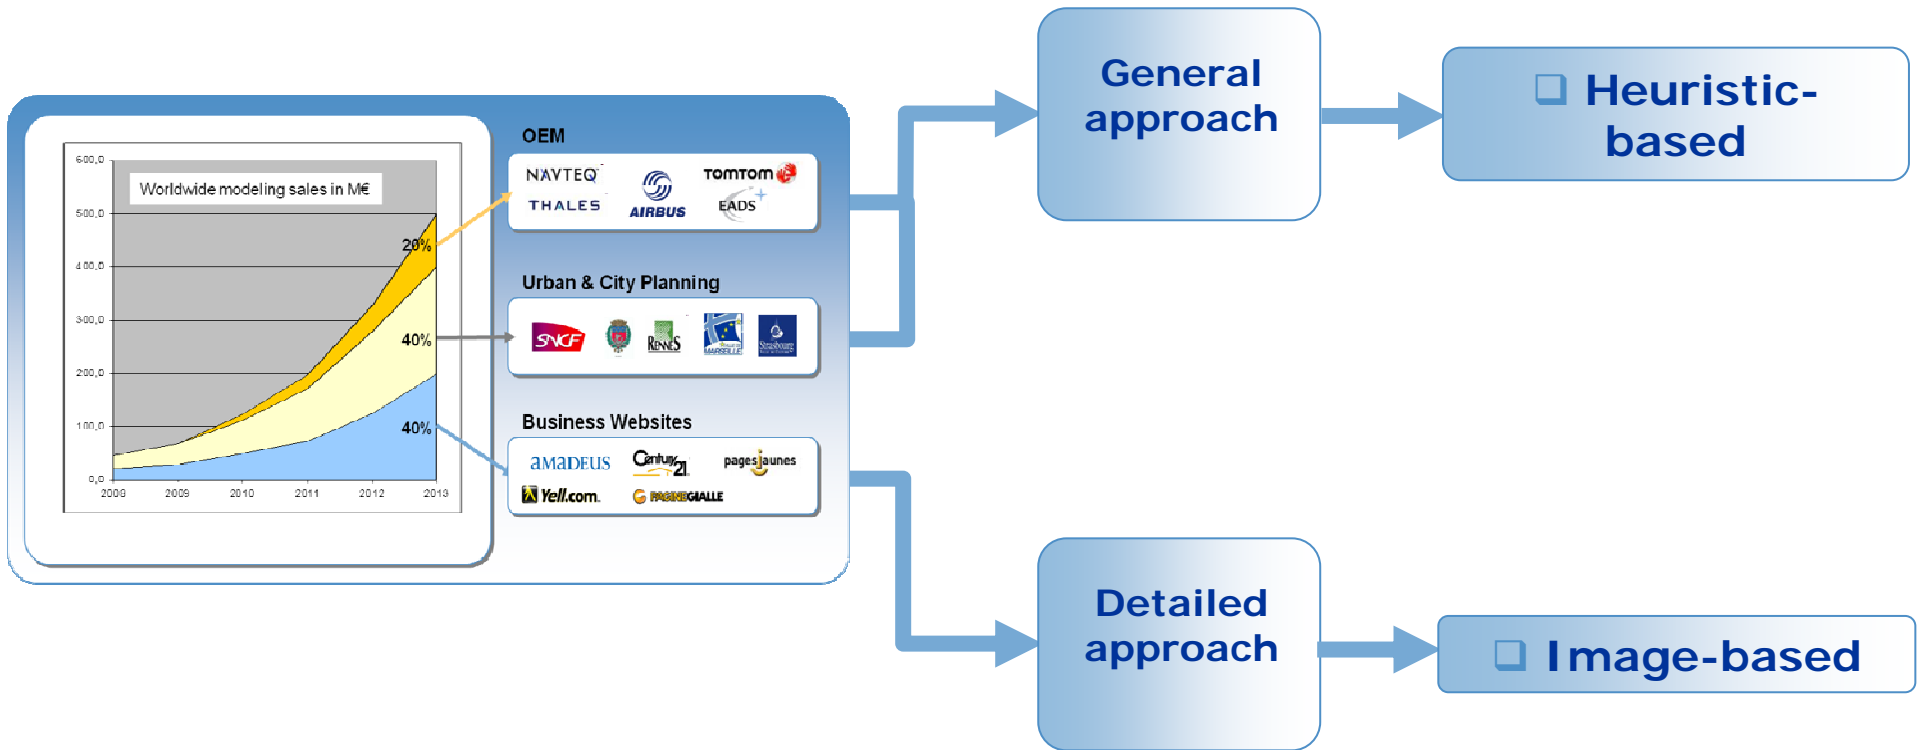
Worldwide modeling sales in M€

600,0
500,0
400,0
300,0
200,0
100,0
0,0

2008 2009 2010 2011 2012 2013

20%
40%
40%

OEM

NAVTEQ THALES AIRBUS TOMTOM EADS

Urban & City Planning

SNCF RENNES MARSEILLE Strasbourg

Business Websites

amadeus Century 21 pagesjaunes Yell.com PAGINEGIALLE

General approach

❑ Heuristic-based

Detailed approach

❑ Image-based